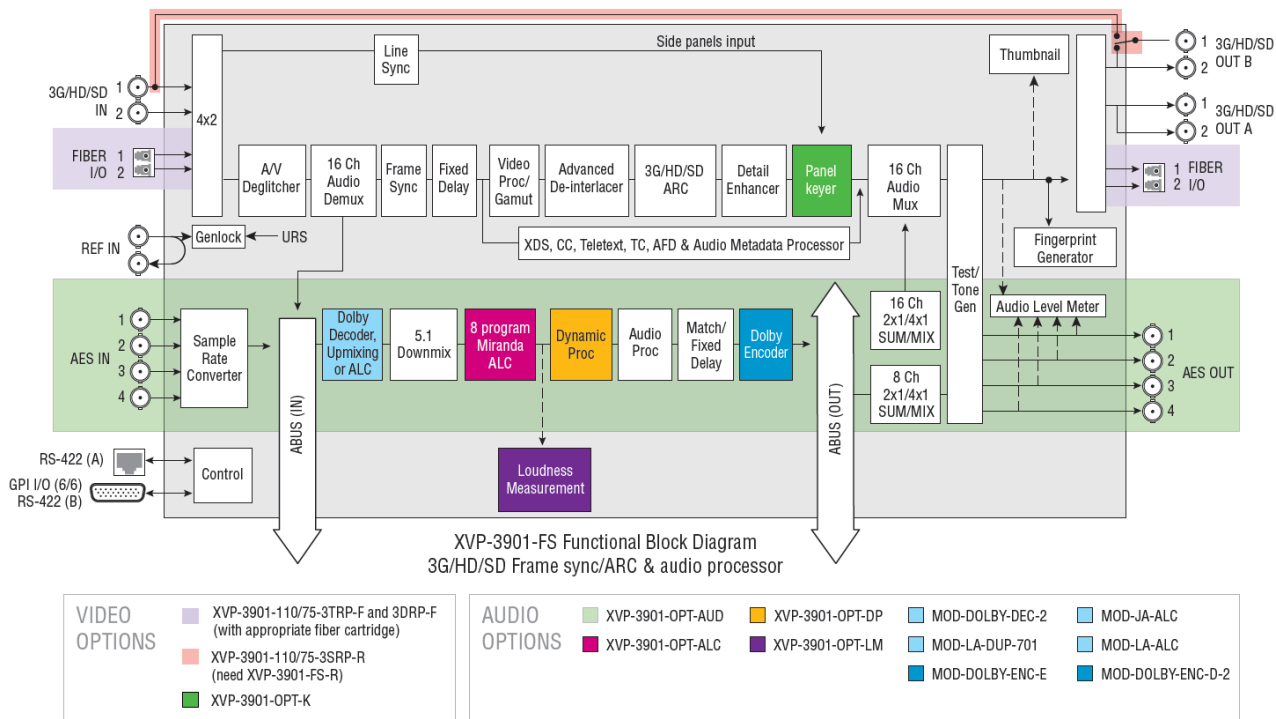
3G/HD/SD IN
1
2
FIBER I/O
1
2
REF IN
4x2
Line Sync
Side panels input
Thumbnail
1 3G/HD/SD OUT B
2
1 3G/HD/SD OUT A
2
A/V Deglitcher
16 Ch Audio Demux
Frame Sync
Fixed Delay
Video Proc/ Gamut
Advanced De-interlacer
3G/HD/SD ARC
Detail Enhancer
Panel keyer
16 Ch Audio Mux
1 FIBER
2 I/O
Genlock
URS
XDS, CC, Teletext, TC, AFD & Audio Metadata Processor
Fingerprint Generator
Test/ Tone Gen
AES IN
1
2
3
4
Sample Rate Converter
ABUS (IN)
Dolby Decoder, Upmixing or ALC
5.1 Downmix
8 program Miranda ALC
Dynamic Proc
Audio Proc
Match/ Fixed Delay
Dolby Encoder
ABUS (OUT)
16 Ch 2x1/4x1 SUM/MIX
8 Ch 2x1/4x1 SUM/MIX
Audio Level Meter
1
2
3
4
AES OUT
RS-422 (A)
GPI I/O (6/6)
RS-422 (B)
Control
Loudness Measurement
XVP-3901-FS Functional Block Diagram
3G/HD/SD Frame sync/ARC & audio processor

VIDEO OPTIONS
XVP-3901-110/75-3TRP-F and 3DRP-F (with appropriate fiber cartridge)
XVP-3901-110/75-3SRP-R (need XVP-3901-FS-R)
XVP-3901-OPT-K

AUDIO OPTIONS
XVP-3901-OPT-AUD
XVP-3901-OPT-ALC
XVP-3901-OPT-DP
XVP-3901-OPT-LM
MOD-DOLBY-DEC-2
MOD-LA-DUP-701
MOD-DOLBY-ENC-E
MOD-JA-ALC
MOD-LA-ALC
MOD-DOLBY-ENC-D-2